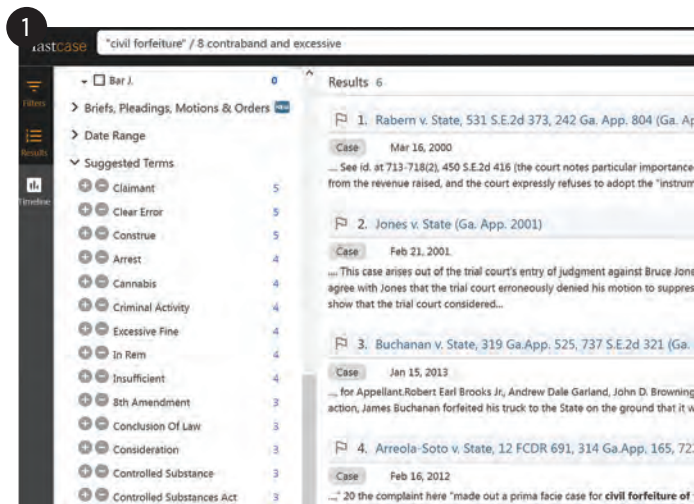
1

fastcase "civil forfeiture" / 8 contraband and excessive

Filters
Results
Timeline

- ☐ Bar J. 0
> Briefs, Pleadings, Motions & Orders NEW
> Date Range
∨ Suggested Terms
Claimant 5
Clear Error 5
Construe 5
Arrest 4
Cannabis 4
Criminal Activity 4
Excessive Fine 4
In Rem 4
Insufficient 4
8th Amendment 3
Conclusion Of Law 3
Consideration 3
Controlled Substance 3
Controlled Substances Act 3

Results 6

1. Rabern v. State, 531 S.E.2d 373, 242 Ga. App. 804 (Ga. Ap
Case Mar 16, 2000
... See id. at 713-718(2), 450 S.E.2d 416 (the court notes particular importance
from the revenue raised, and the court expressly refuses to adopt the "instrum

2. Jones v. State (Ga. App. 2001)
Case Feb 21, 2001
... This case arises out of the trial court's entry of judgment against Bruce Jones
agree with Jones that the trial court erroneously denied his motion to suppres
show that the trial court considered...

3. Buchanan v. State, 319 Ga.App. 525, 737 S.E.2d 321 (Ga.
Case Jan 15, 2013
... for Appellant.Robert Earl Brooks Jr., Andrew Dale Garland, John D. Browning
action, James Buchanan forfeited his truck to the State on the ground that it w

4. Arreola-Soto v. State, 12 FCDR 691, 314 Ga.App. 165, 72
Case Feb 16, 2012
..." 20 the complaint here "made out a prima facie case for civil forfeiture of